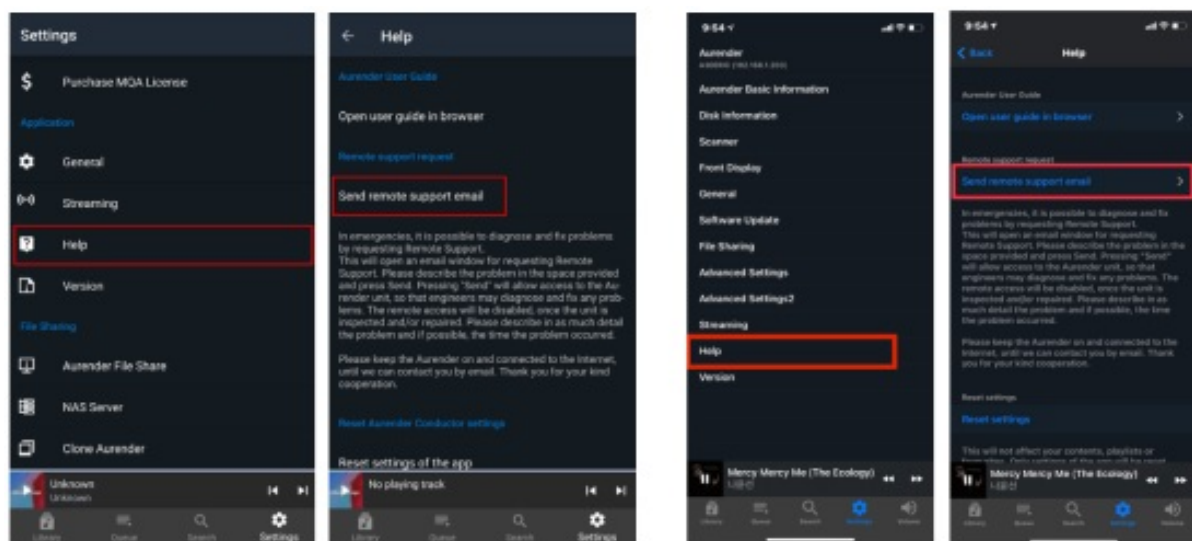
Settings

Purchase MQA License

Application

General

Streaming

Help

Version

File Sharing

Aurender File Share

NAS Server

Clone Aurender

Unknown
Unknown

Library Queue Search Settings

Help

Aurender User Guide

Open user guide in browser

Remote support request

Send remote support email

In emergencies, it is possible to diagnose and fix problems by requesting Remote Support. This will open an email window for requesting Remote Support. Please describe the problem in the space provided and press Send. Pressing "Send" will allow access to the Aurender unit, so that engineers may diagnose and fix any problems. The remote access will be disabled, once the unit is inspected and/or repaired. Please describe in as much detail the problem and if possible, the time the problem occurred.

Please keep the Aurender on and connected to the Internet, until we can contact you by email. Thank you for your kind cooperation.

Reset Aurender Conductor settings

Reset settings of the app

No playing track

Library Queue Search Settings

9:54

Aurender
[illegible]

Aurender Basic Information

Disk Information

Scanner

Front Display

General

Software Update

File Sharing

Advanced Settings

Advanced Settings2

Streaming

Help

Version

Mercy Mercy Me (The Ecology)
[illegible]

Library Queue Search Settings Volume

9:54

Back Help

Aurender User Guide

Open user guide in browser

Remote support request

Send remote support email

In emergencies, it is possible to diagnose and fix problems by requesting Remote Support. This will open an email window for requesting Remote Support. Please describe the problem in the space provided and press Send. Pressing "Send" will allow access to the Aurender unit, so that engineers may diagnose and fix any problems. The remote access will be disabled, once the unit is inspected and/or repaired. Please describe in as much detail the problem and if possible, the time the problem occurred.

Please keep the Aurender on and connected to the Internet, until we can contact you by email. Thank you for your kind cooperation.

Reset settings

Reset settings

This will not affect your contents, playlists or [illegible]

Mercy Mercy Me (The Ecology)
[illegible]

Library Queue Search Settings Volume